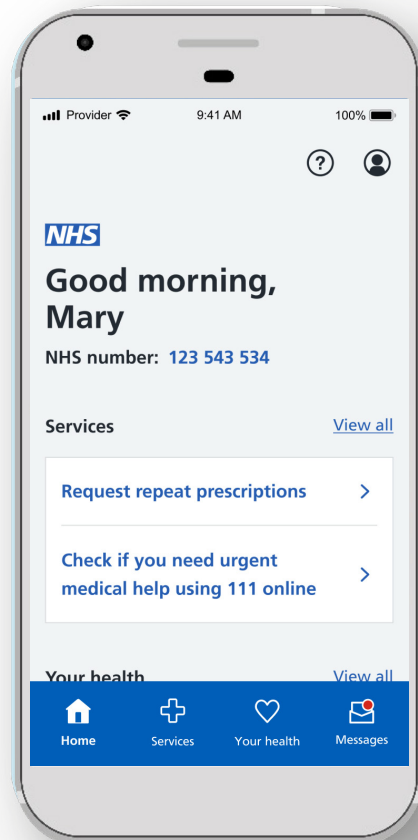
Provider 9:41 AM 100%

NHS

Good morning, Mary

NHS number: 123 543 534

Services View all

Request repeat prescriptions

Check if you need urgent medical help using 111 online

Your health View all

Home Services Your health Messages